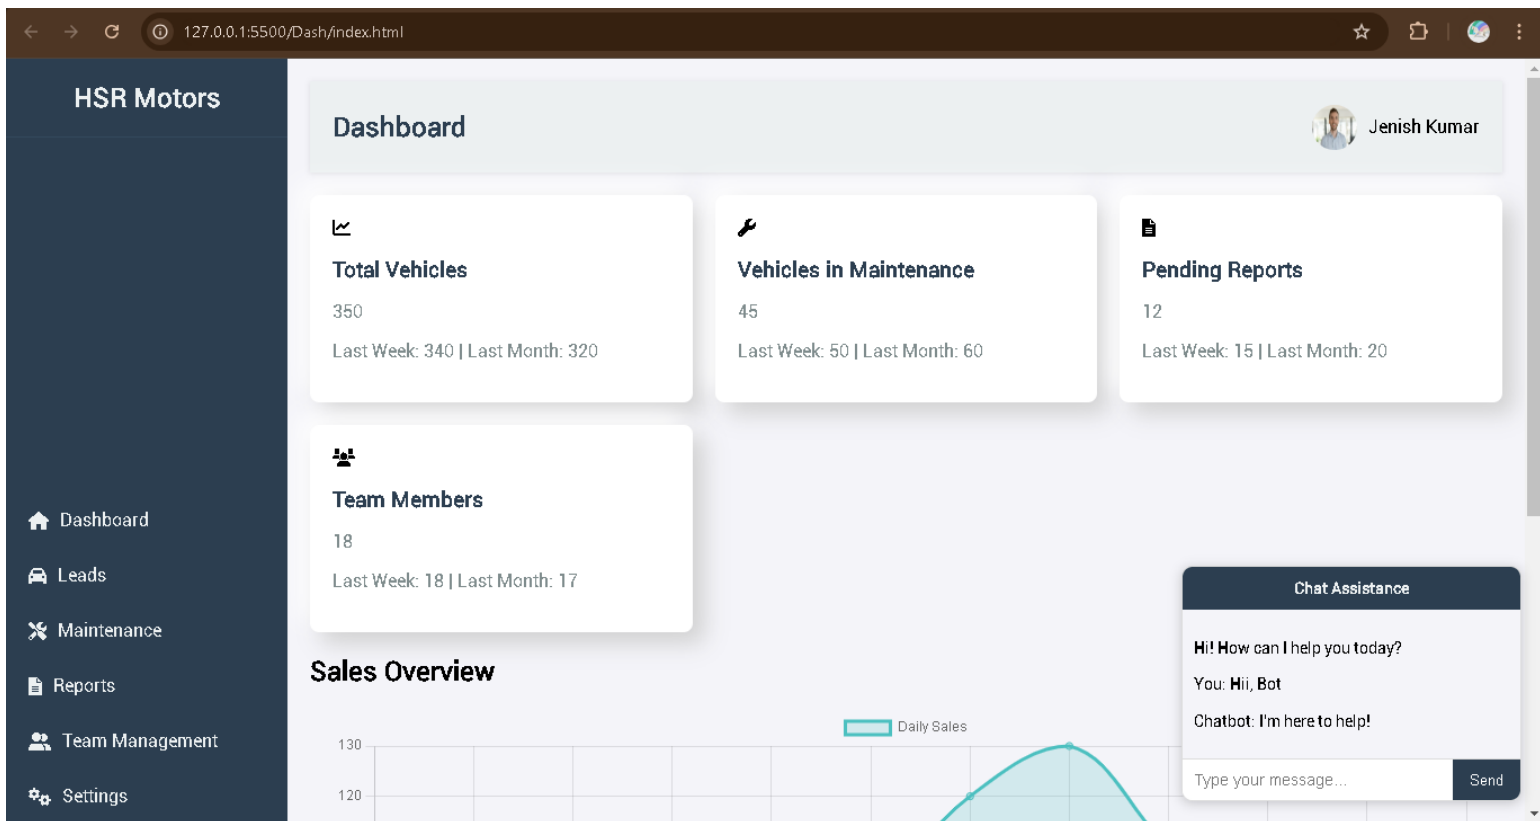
127.0.0.1:5500/Dash/index.html

HSR Motors

Dashboard

Leads

Maintenance

Reports

Team Management

Settings

Dashboard

Jenish Kumar

Total Vehicles

350

Last Week: 340 | Last Month: 320

Vehicles in Maintenance

45

Last Week: 50 | Last Month: 60

Pending Reports

12

Last Week: 15 | Last Month: 20

Team Members

18

Last Week: 18 | Last Month: 17

Sales Overview

Daily Sales

130

120

Chat Assistance

Hi! How can I help you today?

You: Hii, Bot

Chatbot: I'm here to help!

Type your message...

Send